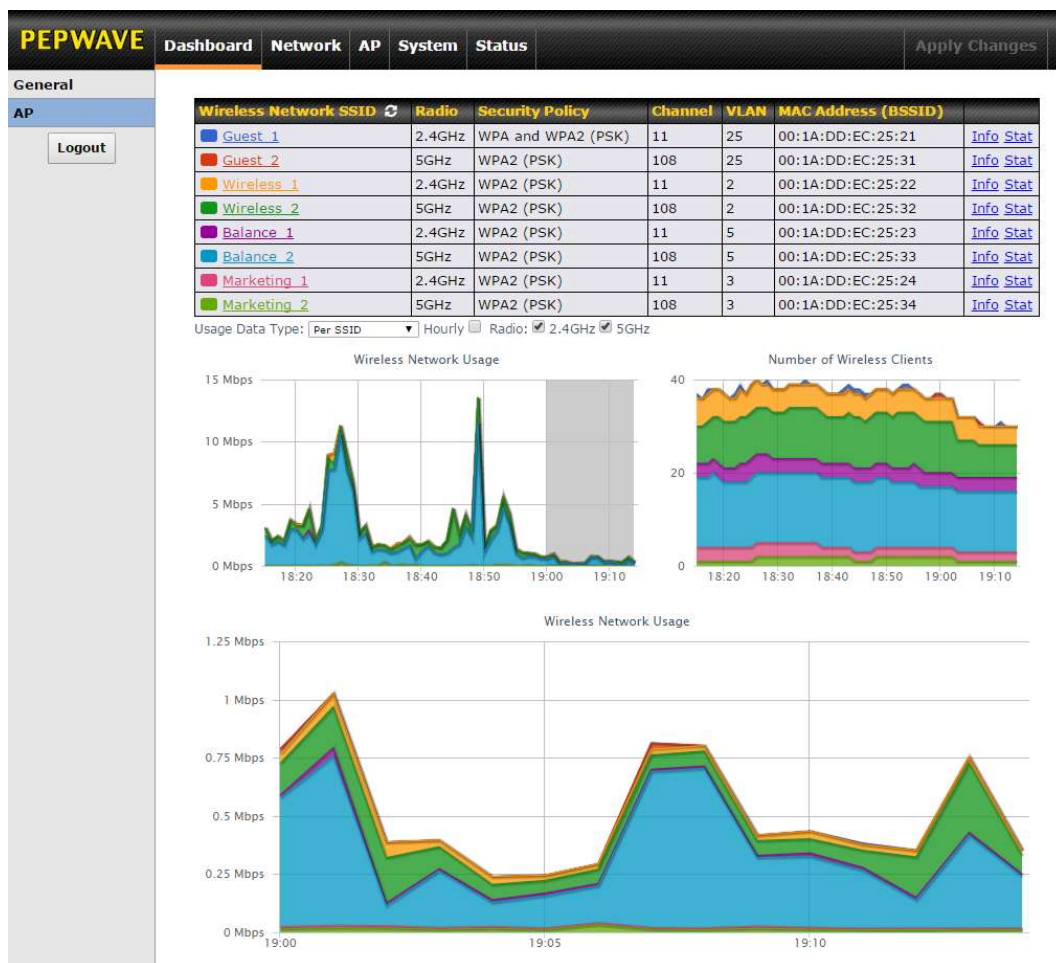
PEPWAVE Dashboard Network AP System Status Apply Changes

General
AP
Logout

| Wireless Network SSID | Radio | Security Policy | Channel | VLAN | MAC Address (BSSID) | |
|---|---|---|---|---|---|---|
| Guest_1 | 2.4GHz | WPA and WPA2 (PSK) | 11 | 25 | 00:1A:DD:EC:25:21 | Info Stat |
| Guest_2 | 5GHz | WPA2 (PSK) | 108 | 25 | 00:1A:DD:EC:25:31 | Info Stat |
| Wireless_1 | 2.4GHz | WPA2 (PSK) | 11 | 2 | 00:1A:DD:EC:25:22 | Info Stat |
| Wireless_2 | 5GHz | WPA2 (PSK) | 108 | 2 | 00:1A:DD:EC:25:32 | Info Stat |
| Balance_1 | 2.4GHz | WPA2 (PSK) | 11 | 5 | 00:1A:DD:EC:25:23 | Info Stat |
| Balance_2 | 5GHz | WPA2 (PSK) | 108 | 5 | 00:1A:DD:EC:25:33 | Info Stat |
| Marketing_1 | 2.4GHz | WPA2 (PSK) | 11 | 3 | 00:1A:DD:EC:25:24 | Info Stat |
| Marketing_2 | 5GHz | WPA2 (PSK) | 108 | 3 | 00:1A:DD:EC:25:34 | Info Stat |

Usage Data Type: Per SSID Hourly Radio: 2.4GHz 5GHz

Wireless Network Usage
15 Mbps
10 Mbps
5 Mbps
0 Mbps
18:20 18:30 18:40 18:50 19:00 19:10

Number of Wireless Clients
40
20
0
18:20 18:30 18:40 18:50 19:00 19:10

Wireless Network Usage
1.25 Mbps
1 Mbps
0.75 Mbps
0.5 Mbps
0.25 Mbps
0 Mbps
19:00 19:05 19:10